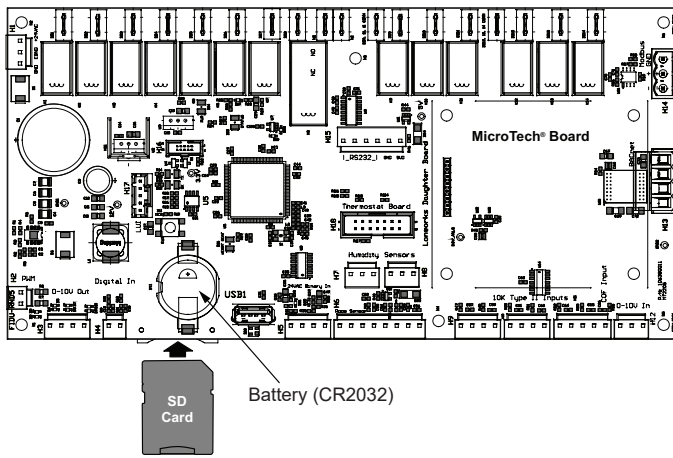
MicroTech® Board

H15
I_RS232_I
H16
Thermostat Board
LonWorks Daughter Board
H7
Humidity Sensors
H8
USB1
PWM
H2
0-10V Out
Digital In
H4
10K Type II Inputs
Input
0-10V In
H12
H13
H14

Battery (CR2032)

SD Card